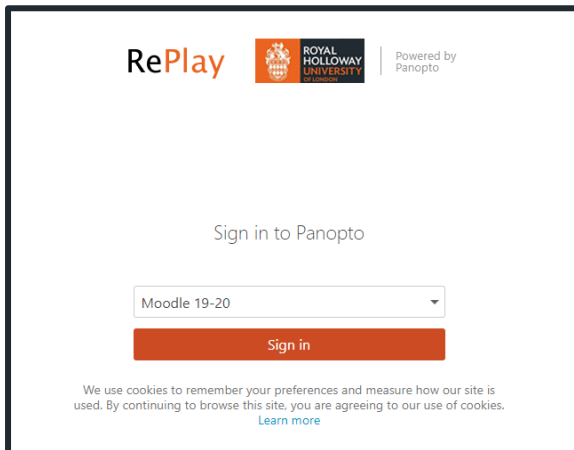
RePlay

ROYAL HOLLOWAY UNIVERSITY OF LONDON

Powered by Panopto

Sign in to Panopto

Moodle 19-20

Sign in

We use cookies to remember your preferences and measure how our site is used. By continuing to browse this site, you are agreeing to our use of cookies. Learn more